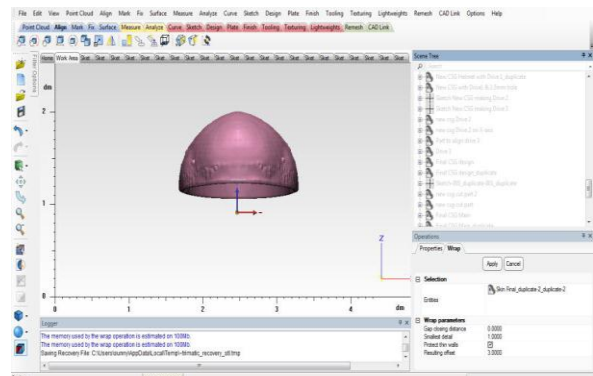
File Edit View Point Cloud Align Mark Fix Surface Measure Analyze Curve Sketch Design Plate Finish Tooling Texturing Lightweights Remesh CAD Link Options Help

Point Cloud Align Mark Fix Surface Measure Analyze Curve Sketch Design Plate Finish Tooling Texturing Lightweights Remesh CAD Link

Home Work Area

dm

2

1

0

0 1 2 3 4 dm

Scene Tree

Operations

Properties Wrap

Apply Cancel

Selection

Entities

Skin Final_duplicate-2_duplicate-2

Wrap parameters

Gap closing distance 0.0000
Smallest detail 1.0000
Protect thin walls
Resulting offset 3.0000

Logger

The memory used by the wrap operation is estimated on 100Mb
The memory used by the wrap operation is estimated on 100Mb
Saving Recovery File: C:\Users\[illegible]\AppData\Local\Temp\~trimatic_recovery_still.tmp